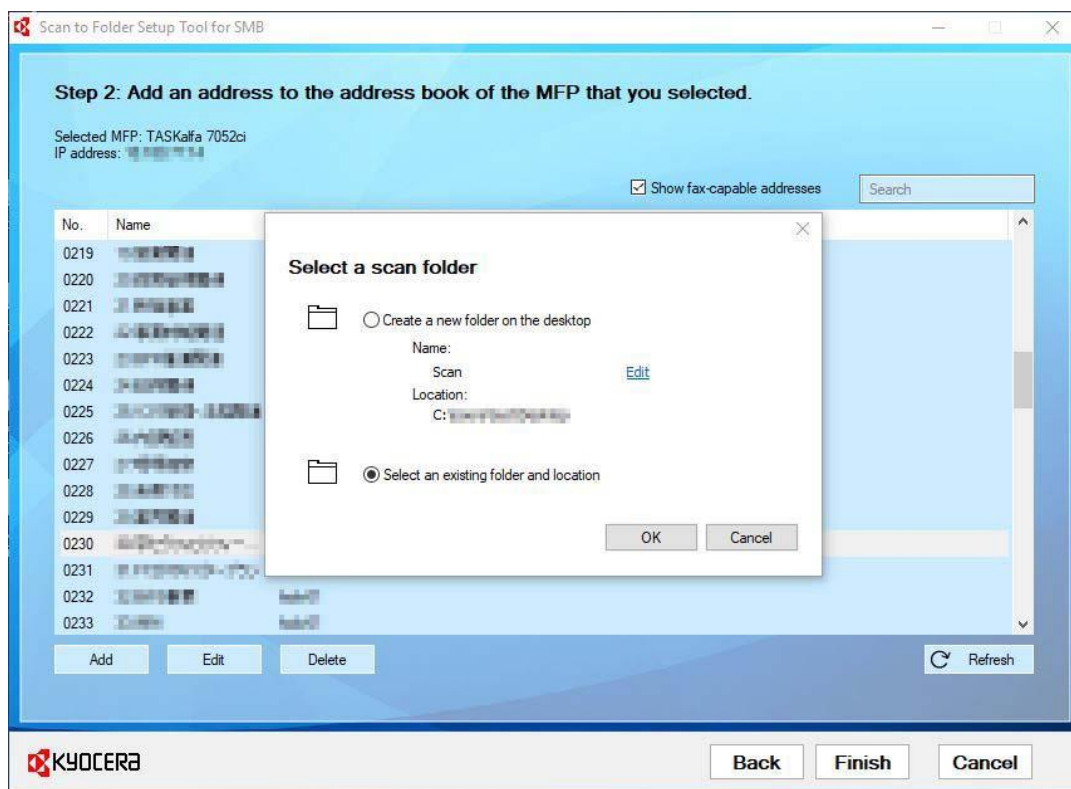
Scan to Folder Setup Tool for SMB

Step 2: Add an address to the address book of the MFP that you selected.

Selected MFP: TASKalfa 7052ci
IP address: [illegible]

Show fax-capable addresses

Search

| No. | Name |
|---|---|
| 0219 | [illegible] |
| 0220 | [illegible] |
| 0221 | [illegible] |
| 0222 | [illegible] |
| 0223 | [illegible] |
| 0224 | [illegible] |
| 0225 | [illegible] |
| 0226 | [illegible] |
| 0227 | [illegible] |
| 0228 | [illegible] |
| 0229 | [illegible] |
| 0230 | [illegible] |
| 0231 | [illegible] |
| 0232 | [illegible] |
| 0233 | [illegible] |

Select a scan folder

Create a new folder on the desktop
Name:
Scan
Edit
Location:
C:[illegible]

Select an existing folder and location

OK
Cancel

Add
Edit
Delete
Refresh

KYOCERA

Back
Finish
Cancel